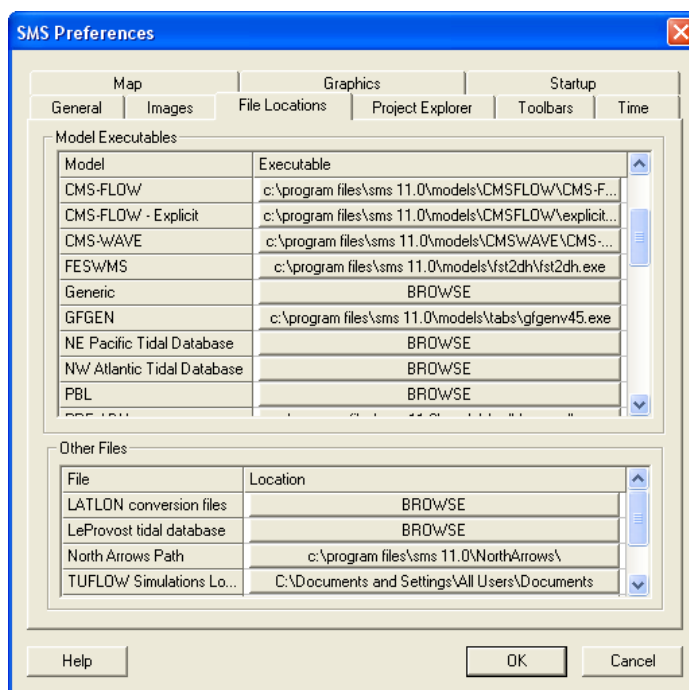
SMS Preferences

Map | Graphics | Startup
General | Images | File Locations | Project Explorer | Toolbars | Time

Model Executables

| Model | Executable |
|---|---|
| CMS-FLOW | c:\program files\sms 11.0\models\CMSFLOW\CMS-F... |
| CMS-FLOW - Explicit | c:\program files\sms 11.0\models\CMSFLOW\explicit... |
| CMS-WAVE | c:\program files\sms 11.0\models\CMSWAVE\CMS-... |
| FESWMS | c:\program files\sms 11.0\models\fst2dh\fst2dh.exe |
| Generic | BROWSE |
| GFGEN | c:\program files\sms 11.0\models\tabs\gfgenv45.exe |
| NE Pacific Tidal Database | BROWSE |
| NW Atlantic Tidal Database | BROWSE |
| PBL | BROWSE |
| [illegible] | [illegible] |

Other Files

| File | Location |
|---|---|
| LATLON conversion files | BROWSE |
| LeProvost tidal database | BROWSE |
| North Arrows Path | c:\program files\sms 11.0\NorthArrows\ |
| TUFLOW Simulations Lo... | C:\Documents and Settings\All Users\Documents |

Help | OK | Cancel